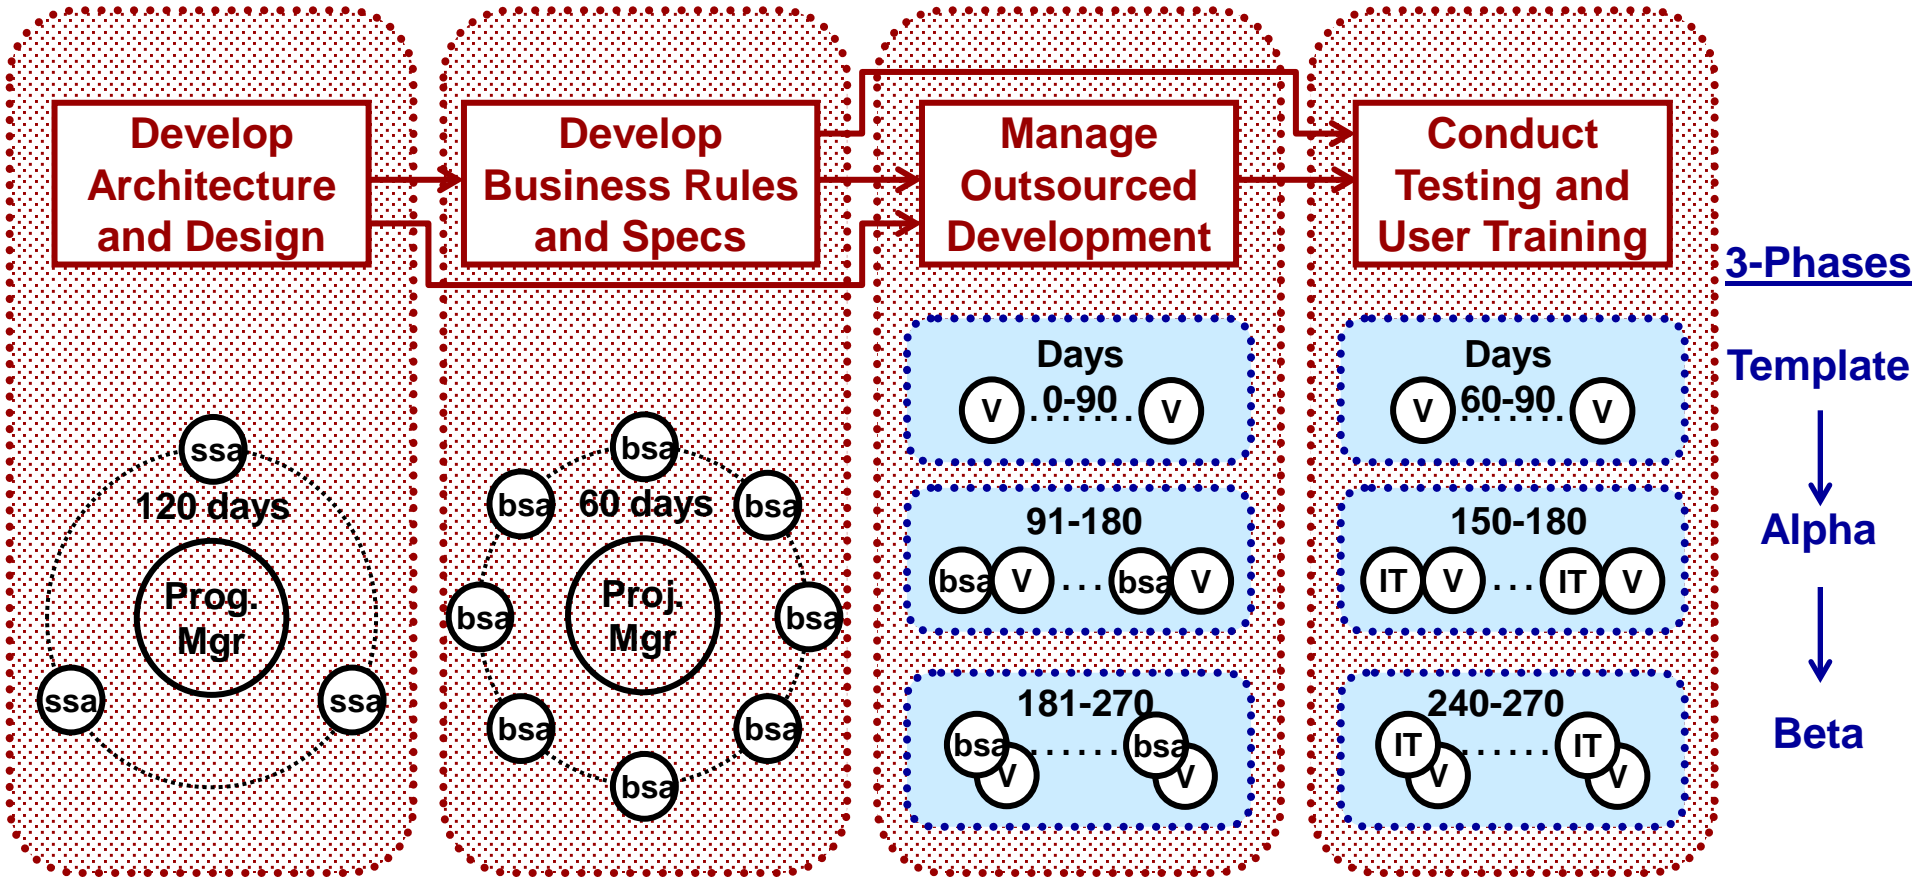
Develop Architecture and Design

Develop Business Rules and Specs

Manage Outsourced Development

Conduct Testing and User Training

3-Phases

ssa
120 days
Prog. Mgr
ssa
ssa

bsa
bsa
60 days
bsa
bsa
Proj. Mgr
bsa
bsa
bsa
bsa

Days
V 0-90 V

91-180
bsa V . . . bsa V

181-270
bsa V . . . . . . bsa V

Days
V 60-90 V

150-180
IT V . . . IT V

240-270
IT V . . . . . . IT V

Template
Alpha
Beta